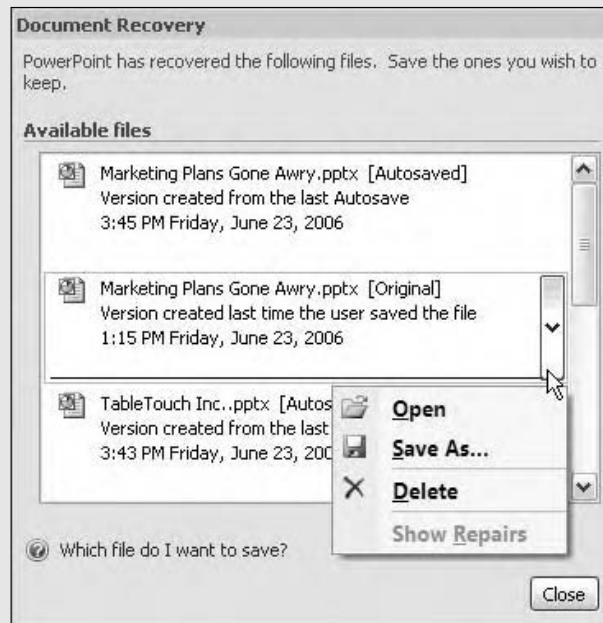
Document Recovery

PowerPoint has recovered the following files. Save the ones you wish to keep.

Available files

Marketing Plans Gone Awry.pptx [Autosaved]
Version created from the last Autosave
3:45 PM Friday, June 23, 2006

Marketing Plans Gone Awry.pptx [Original]
Version created last time the user saved the file
1:15 PM Friday, June 23, 2006

TableTouch Inc..pptx [Autos
Version created from the last
3:43 PM Friday, June 23, 200

Open
Save As...
Delete
Show Repairs

Which file do I want to save?

Close